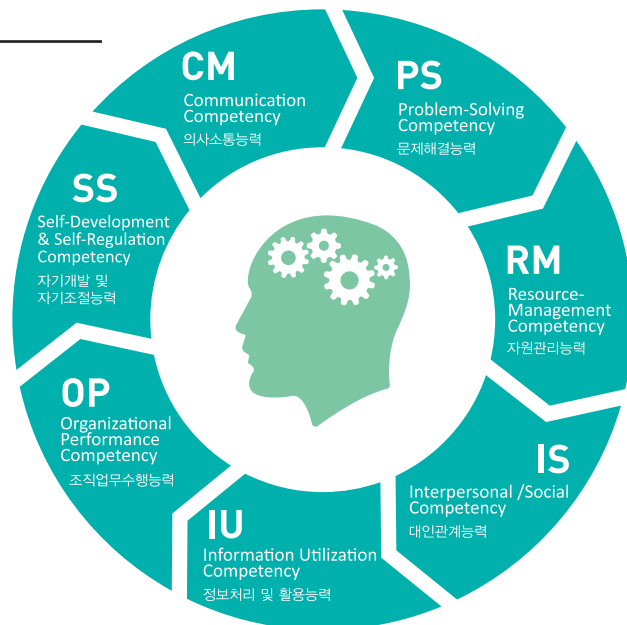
CM
Communication Competency
의사소통능력

PS
Problem-Solving Competency
문제해결능력

RM
Resource-Management Competency
자원관리능력

IS
Interpersonal /Social Competency
대인관계능력

IU
Information Utilization Competency
정보처리 및 활용능력

OP
Organizational Performance Competency
조직업무수행능력

SS
Self-Development & Self-Regulation Competency
자기개발 및 자기조절능력